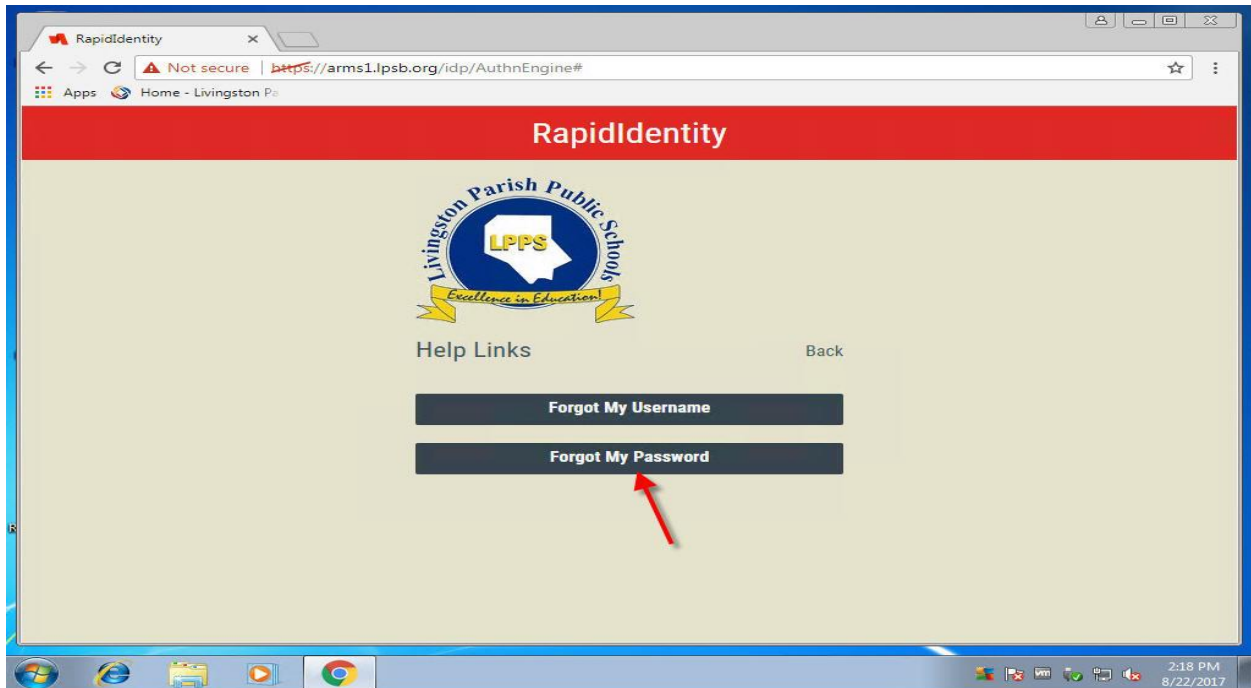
RapidIdentity ×

Not secure | https://arms1.lpsb.org/idp/AuthnEngine#

Apps Home - Livingston Pa

RapidIdentity

Livingston Parish Public Schools
LPPS
Excellence in Education!

Help Links Back

Forgot My Username

Forgot My Password

2:18 PM
8/22/2017